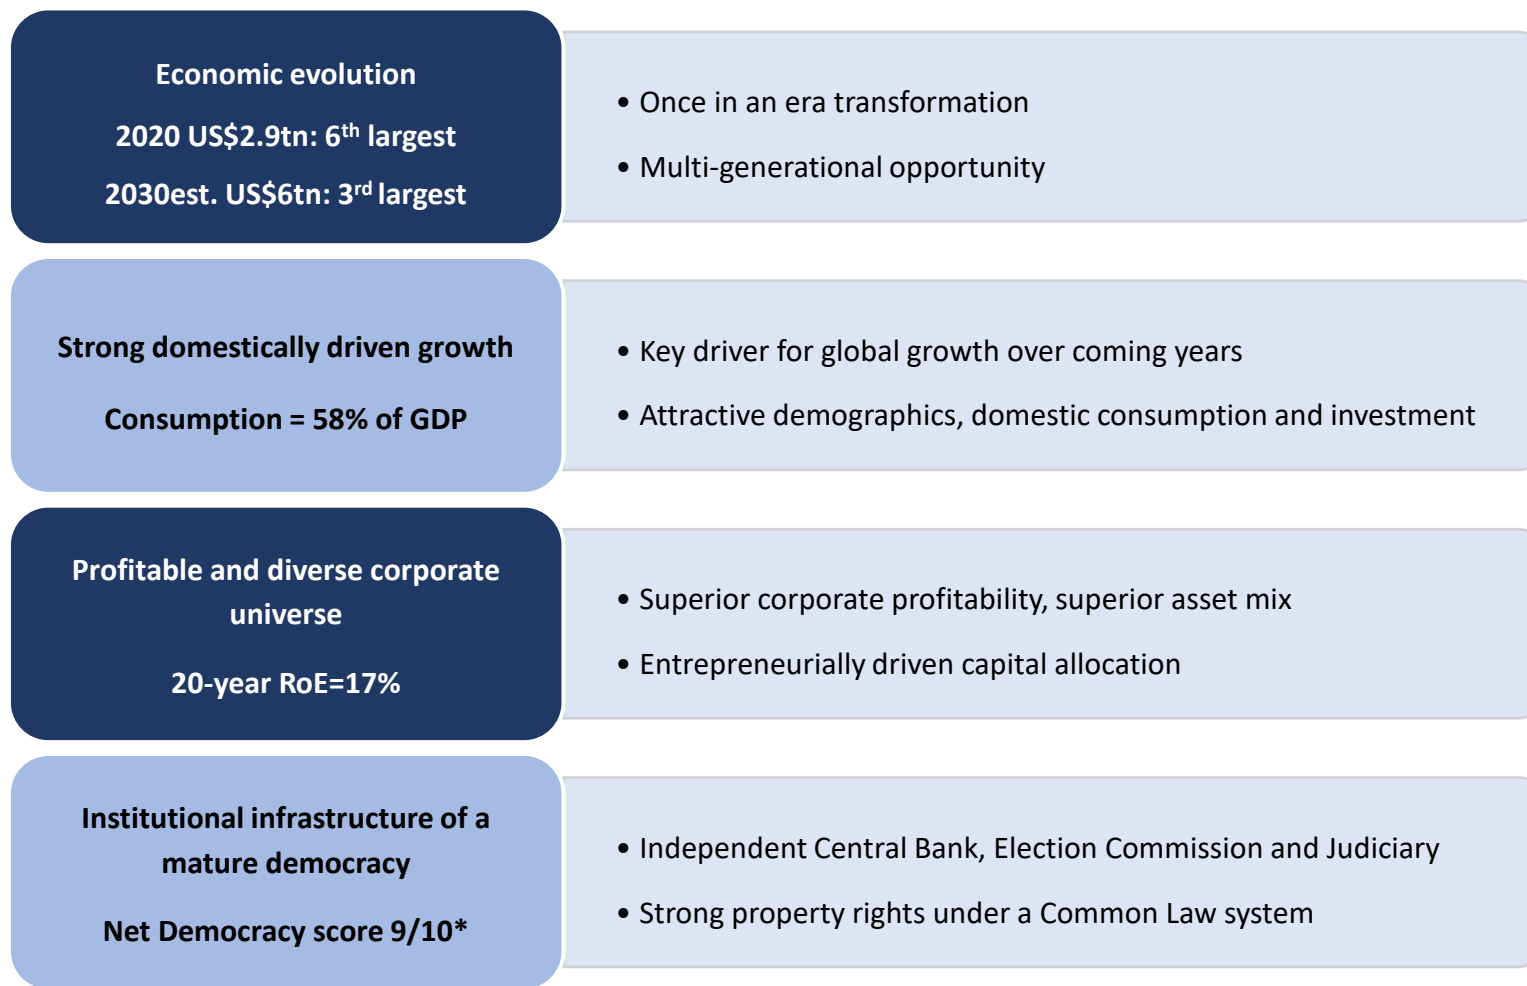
Economic evolution

2020 US$2.9tn: 6$^{th}$ largest

2030est. US$6tn: 3$^{rd}$ largest

• Once in an era transformation

• Multi-generational opportunity

Strong domestically driven growth

Consumption = 58% of GDP

• Key driver for global growth over coming years

• Attractive demographics, domestic consumption and investment

Profitable and diverse corporate universe

20-year RoE=17%

• Superior corporate profitability, superior asset mix

• Entrepreneurially driven capital allocation

Institutional infrastructure of a mature democracy

Net Democracy score 9/10*

• Independent Central Bank, Election Commission and Judiciary

• Strong property rights under a Common Law system